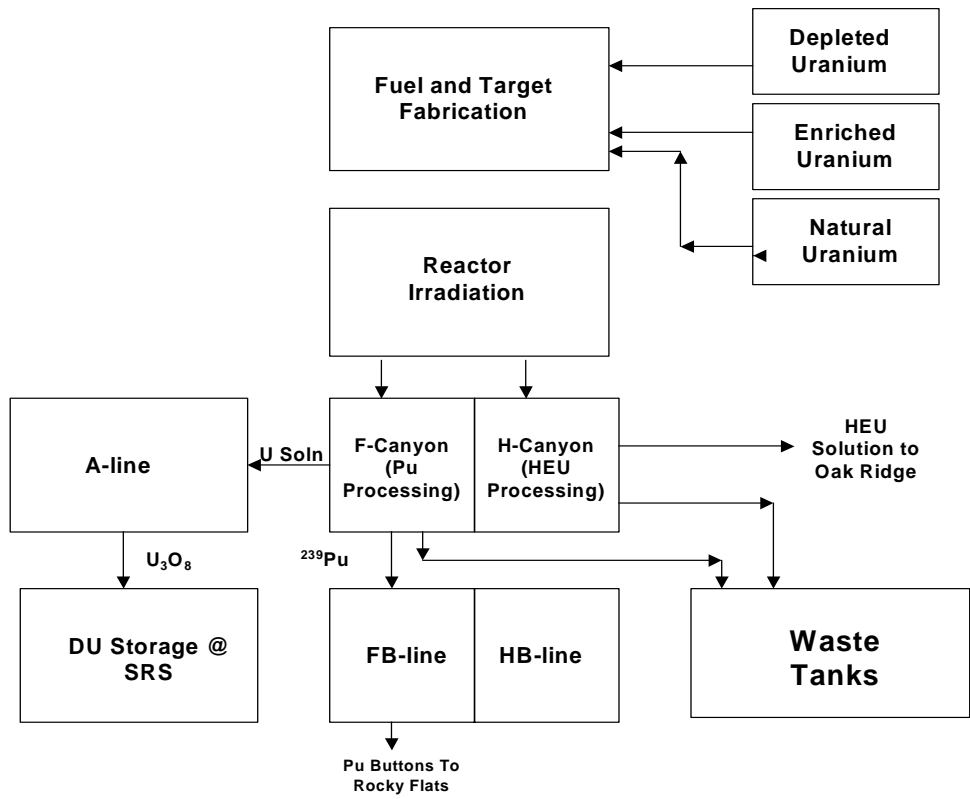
Fuel and Target Fabrication

Depleted Uranium

Enriched Uranium

Natural Uranium

Reactor Irradiation

A-line

U Soln

F-Canyon (Pu Processing)

H-Canyon (HEU Processing)

HEU Solution to Oak Ridge

$U_3O_8$

$^{239}Pu$

DU Storage @ SRS

FB-line

HB-line

Waste Tanks

Pu Buttons To Rocky Flats